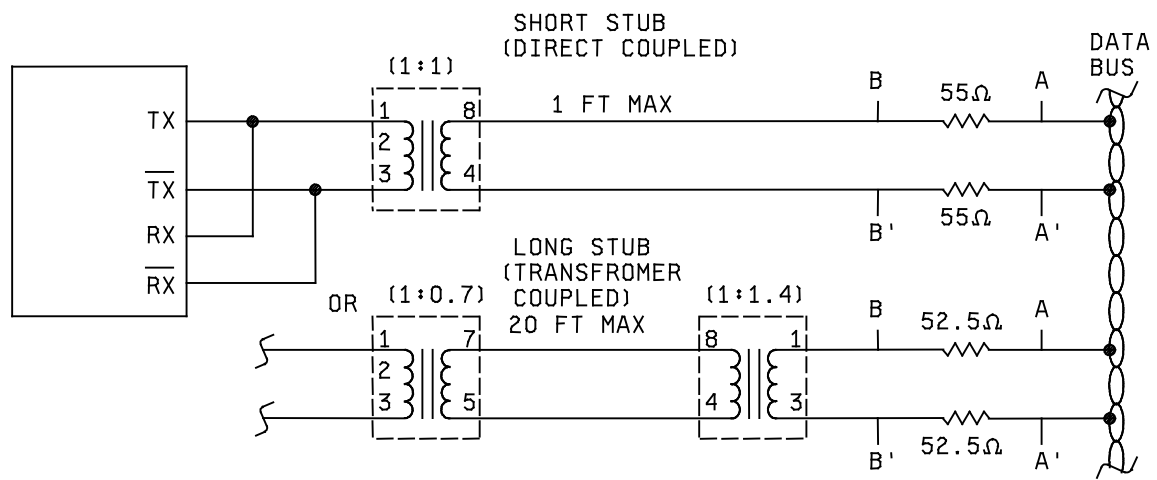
SHORT STUB
(DIRECT COUPLED)

DATA BUS

(1:1)

TX
$\overline{TX}$
RX
$\overline{RX}$

1
2
3
8
4

1 FT MAX

B
55Ω
A

B'
55Ω
A'

LONG STUB
(TRANSFROMER COUPLED)
20 FT MAX

OR
(1:0.7)
1
2
3
7
5

(1:1.4)
8
4
1
3

B
52.5Ω
A

B'
52.5Ω
A'